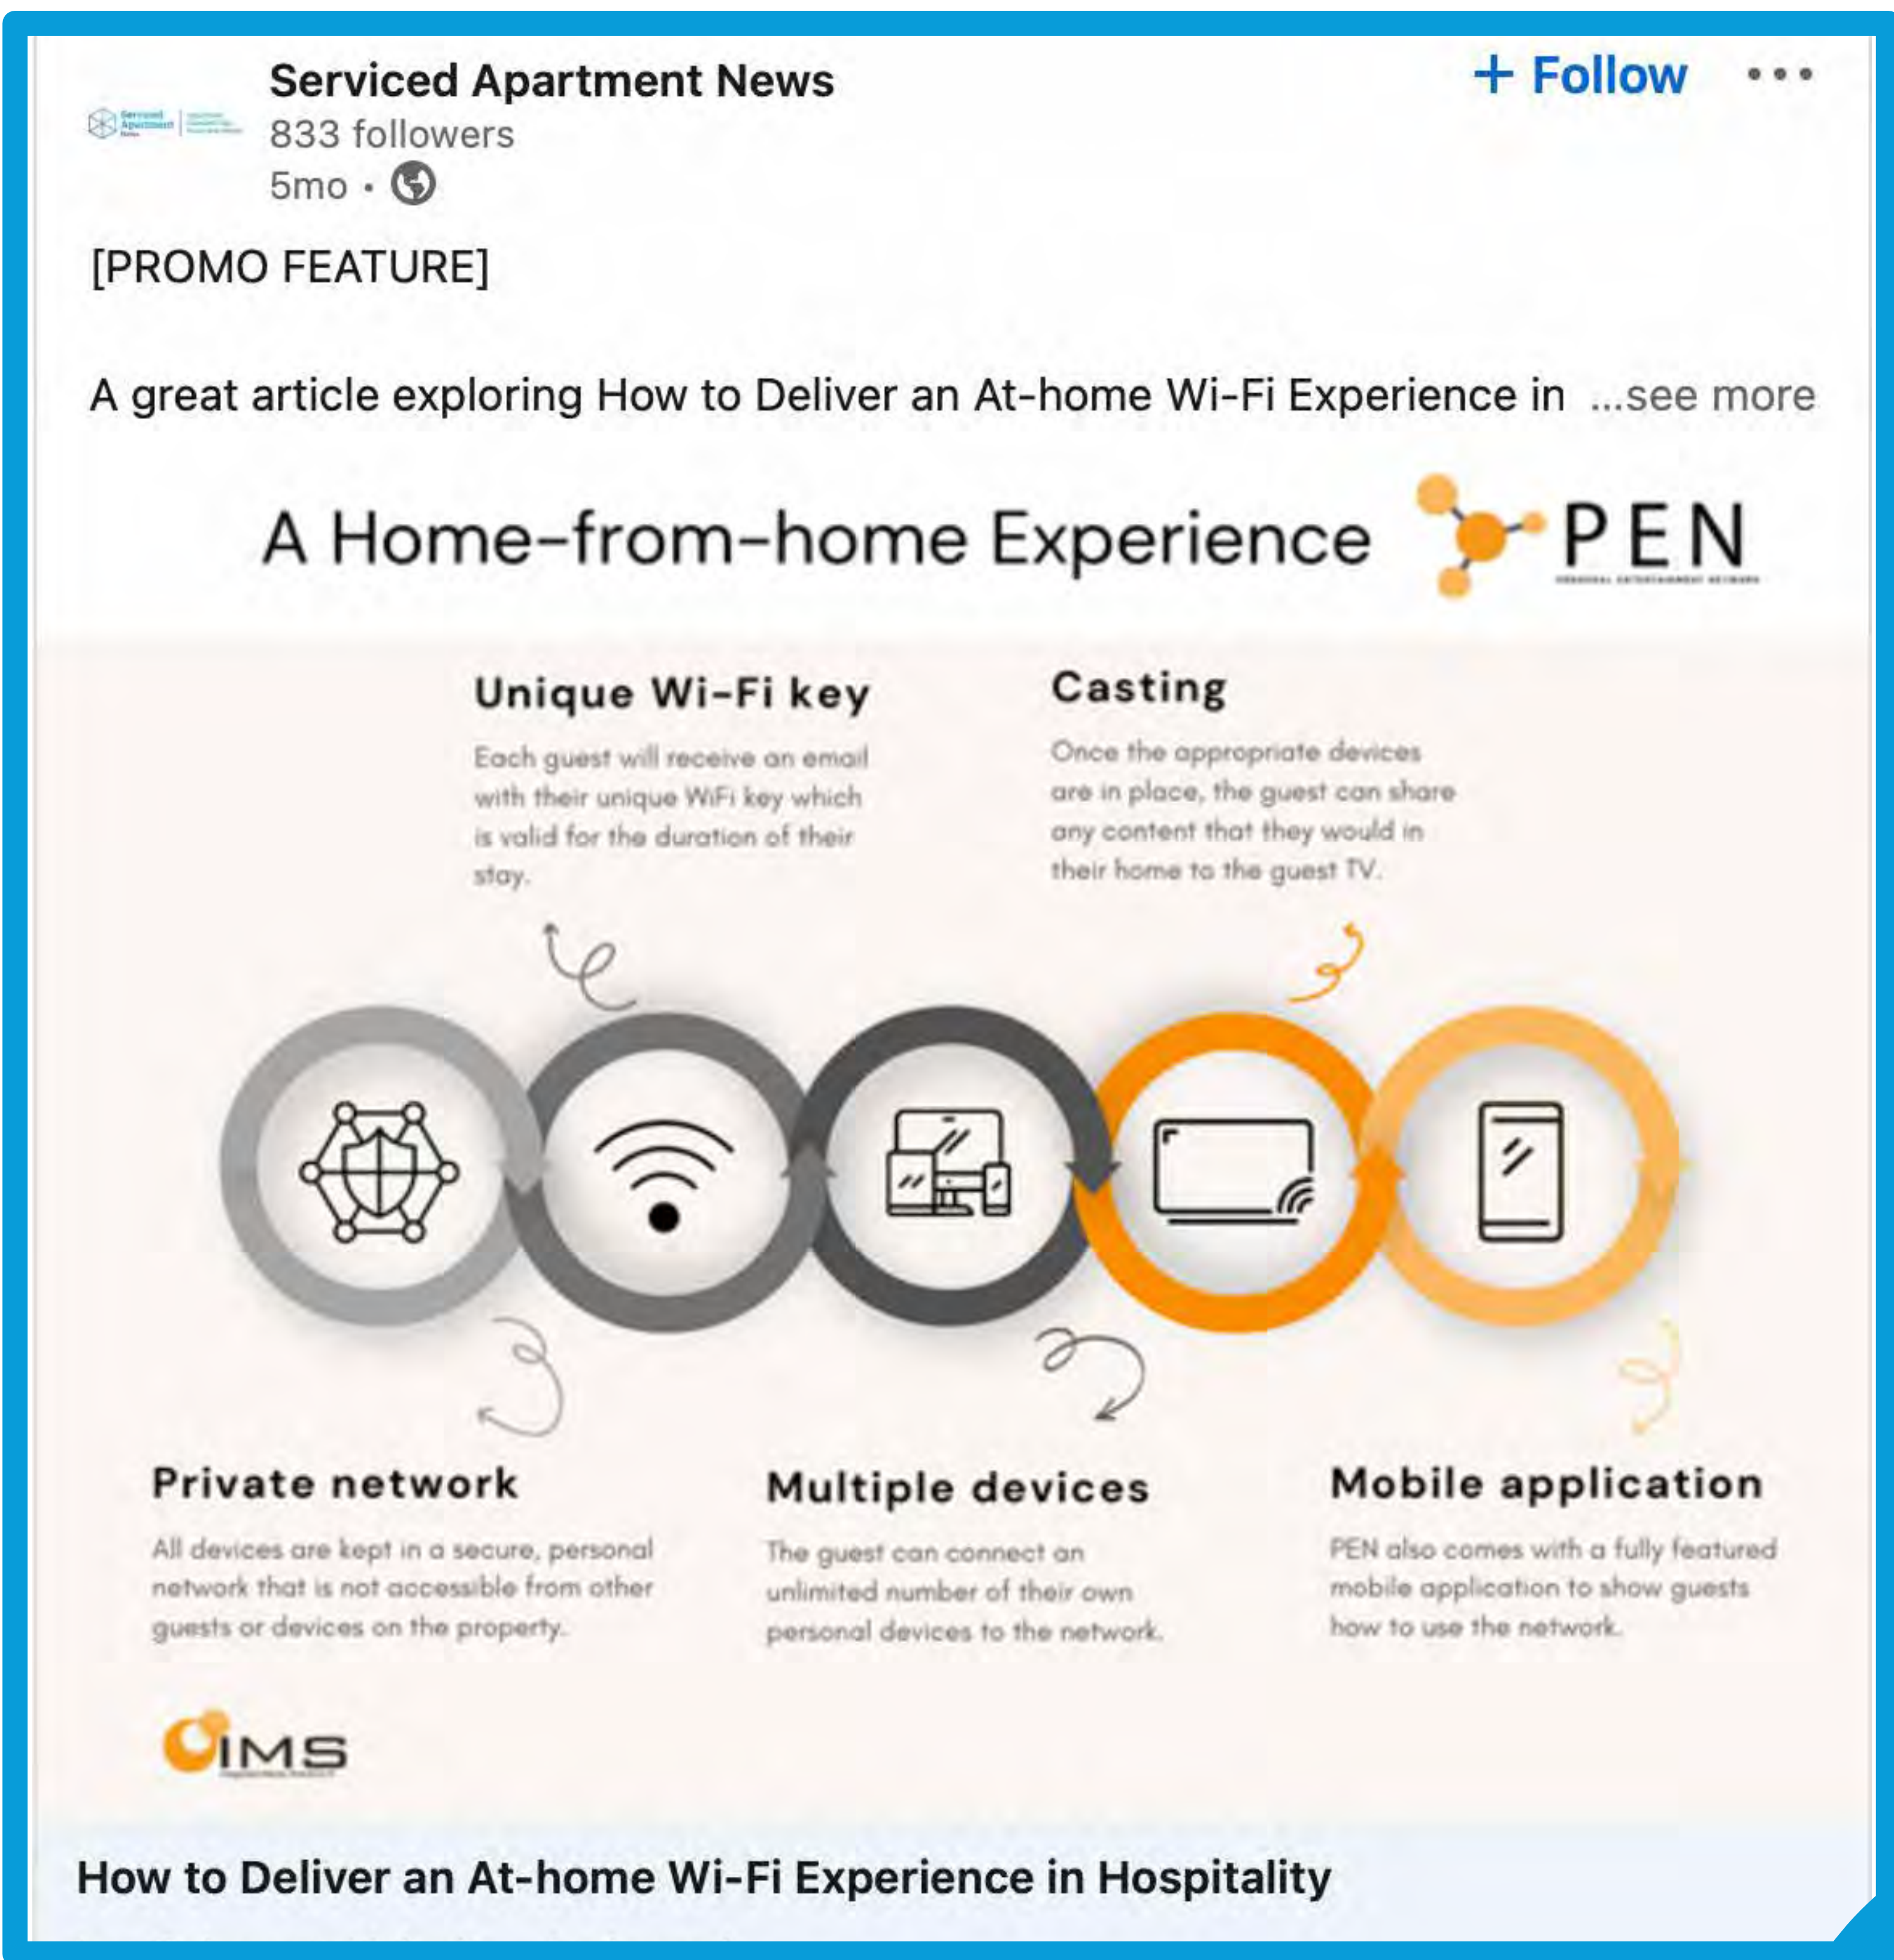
Serviced Apartment News
833 followers
5mo •

+ Follow

[PROMO FEATURE]

A great article exploring How to Deliver an At-home Wi-Fi Experience in ...see more

A Home-from-home Experience

PEN
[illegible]

Unique Wi-Fi key
Each guest will receive an email with their unique WiFi key which is valid for the duration of their stay.

Casting
Once the appropriate devices are in place, the guest can share any content that they would in their home to the guest TV.

Private network
All devices are kept in a secure, personal network that is not accessible from other guests or devices on the property.

Multiple devices
The guest can connect an unlimited number of their own personal devices to the network.

Mobile application
PEN also comes with a fully featured mobile application to show guests how to use the network.

IMS
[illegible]

How to Deliver an At-home Wi-Fi Experience in Hospitality